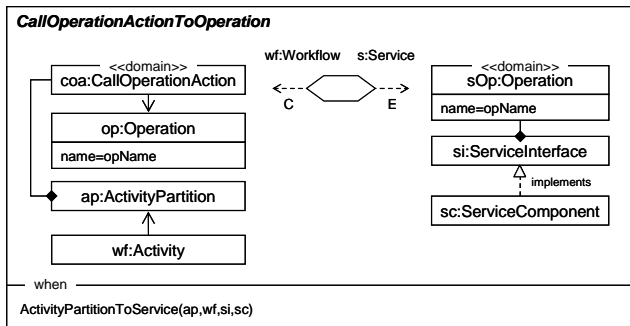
CallOperationActionToOperation

<<domain>>
coa:CallOperationAction

op:Operation
name=opName

ap:ActivityPartition

wf:Activity

wf:Workflow s:Service

C E

<<domain>>
sOp:Operation
name=opName

si:ServiceInterface

implements

sc:ServiceComponent

when

ActivityPartitionToService(ap,wf,si,sc)